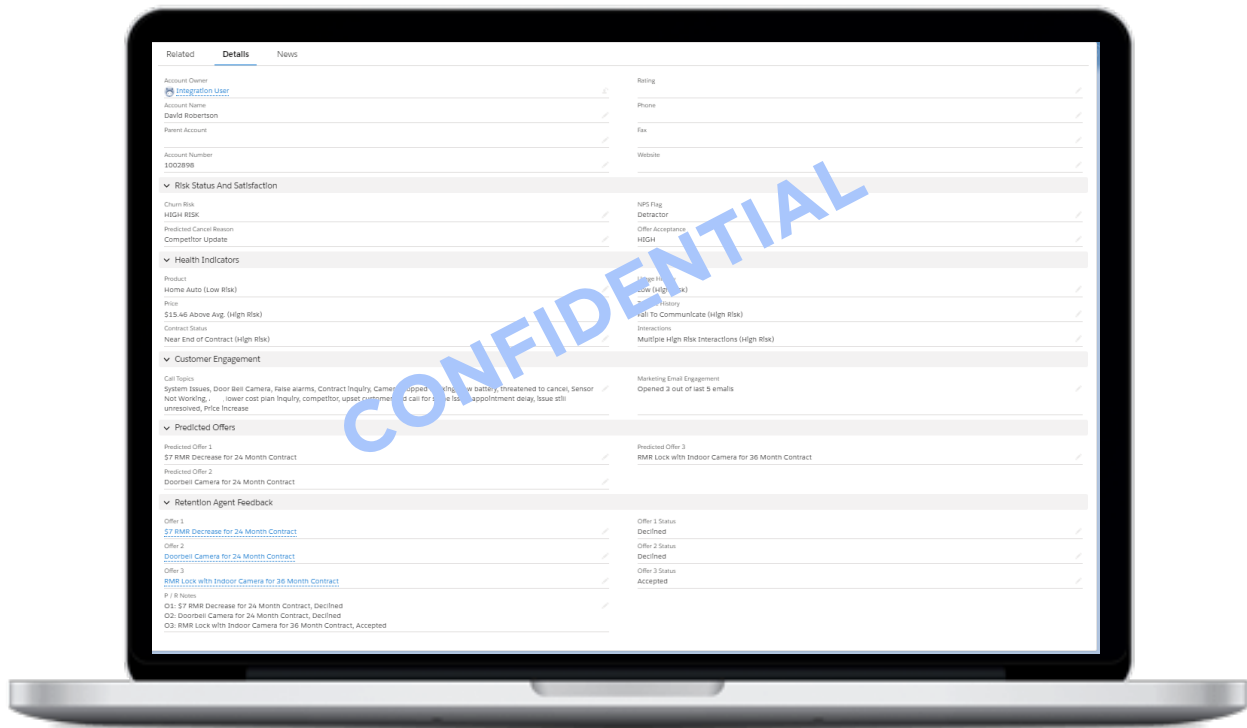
Related Details News

Account Owner
Integration User

Rating

Account Name
David Robertson

Phone

Parent Account

Fax

Account Number
1002898

Website

Risk Status And Satisfaction

Churn Risk
HIGH RISK

NPS Flag
Detractor

Predicted Cancel Reason
Competitor Update

Offer Acceptance
HIGH

Health Indicators

Product
Home Auto (Low Risk)

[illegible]
Low (High Risk)

Price
$15.46 Above Avg. (High Risk)

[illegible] History
Fail To Communicate (High Risk)

Contract Status
Near End of Contract (High Risk)

Interactions
Multiple High Risk Interactions (High Risk)

Customer Engagement

Call Topics
System Issues, Door Bell Camera, False alarms, Contract Inquiry, Camera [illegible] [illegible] battery, threatened to cancel, Sensor Not Working, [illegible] lower cost plan inquiry, competitor, upset customer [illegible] call for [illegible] appointment delay, issue still unresolved, Price Increase

Marketing Email Engagement
Opened 3 out of last 5 emails

Predicted Offers

Predicted Offer 1
$7 RMR Decrease for 24 Month Contract

Predicted Offer 3
RMR Lock with Indoor Camera for 36 Month Contract

Predicted Offer 2
Doorbell Camera for 24 Month Contract

Retention Agent Feedback

Offer 1
$7 RMR Decrease for 24 Month Contract

Offer 1 Status
Declined

Offer 2
Doorbell Camera for 24 Month Contract

Offer 2 Status
Declined

Offer 3
RMR Lock with Indoor Camera for 36 Month Contract

Offer 3 Status
Accepted

P / R Notes
O1: $7 RMR Decrease for 24 Month Contract, Declined
O2: Doorbell Camera for 24 Month Contract, Declined
O3: RMR Lock with Indoor Camera for 36 Month Contract, Accepted

CONFIDENTIAL